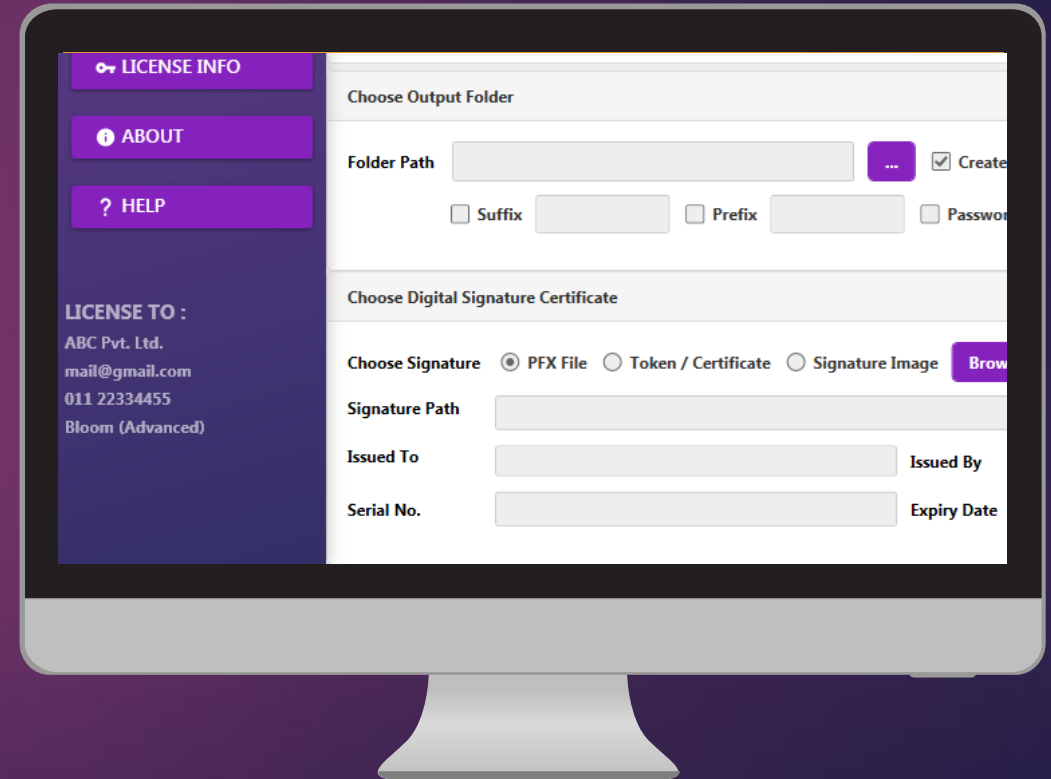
LICENSE INFO

ABOUT

? HELP

LICENSE TO :
ABC Pvt. Ltd.
mail@gmail.com
011 22334455
Bloom (Advanced)

Choose Output Folder

Folder Path ... Create

Suffix Prefix Passwor

Choose Digital Signature Certificate

Choose Signature PFX File Token / Certificate Signature Image Brow

Signature Path

Issued To Issued By

Serial No. Expiry Date